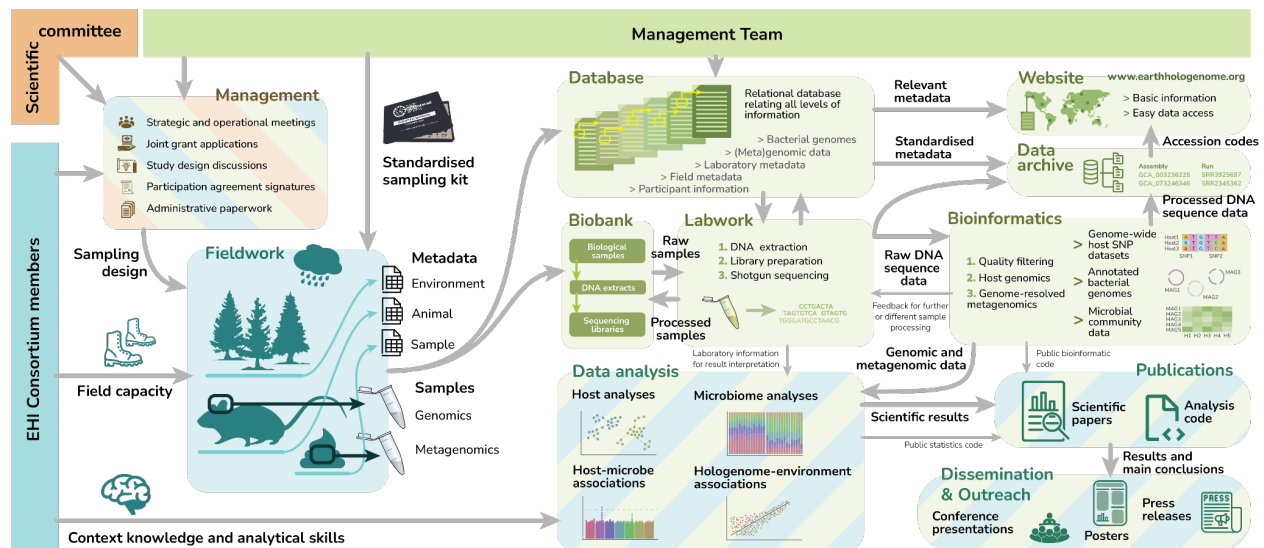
Scientific committee

Management Team

Management
Strategic and operational meetings
Joint grant applications
Study design discussions
Participation agreement signatures
Administrative paperwork

Standardised sampling kit

EHI Consortium members

Sampling design

Fieldwork

Metadata
Environment
Animal
Sample

Samples
Genomics
Metagenomics

Field capacity

Context knowledge and analytical skills

Database
Relational database relating all levels of information
> Bacterial genomes
> (Meta)genomic data
> Laboratory metadata
> Field metadata
> Participant information

Relevant metadata

Standardised metadata

Website
www.earthhologenome.org
> Basic information
> Easy data access

Accession codes

Data archive
Assembly
GCA_003236225
GCA_073246346
Run
SRR3925697
SRR2345362

Processed DNA sequence data

Biobank
Biological samples
DNA extracts
Sequencing libraries

Raw samples

Processed samples

Labwork
1. DNA extraction
2. Library preparation
3. Shotgun sequencing
CCTGACTA
TAGTGTCA GTAGTG
TGGGATGCTAACG

Raw DNA sequence data

Feedback for further or different sample processing

Bioinformatics
1. Quality filtering
2. Host genomics
3. Genome-resolved metagenomics

Genome-wide host SNP datasets
Host1
Host2
Host3
SNP1
SNP2

Annotated bacterial genomes
MAG1
MAG2
MAG3

Microbial community data
MAG1
MAG2
MAG3
MAG4
MAG5
H1 H2 H3 H4 H5

Laboratory information for result interpretation

Genomic and metagenomic data

Public bioinformatic code

Data analysis
Host analyses
Microbiome analyses
Host-microbe associations
Hologenome-environment associations

Scientific results

Public statistics code

Publications
Scientific papers
Analysis code

Results and main conclusions

Dissemination & Outreach
Conference presentations
Posters
Press releases
PRESS